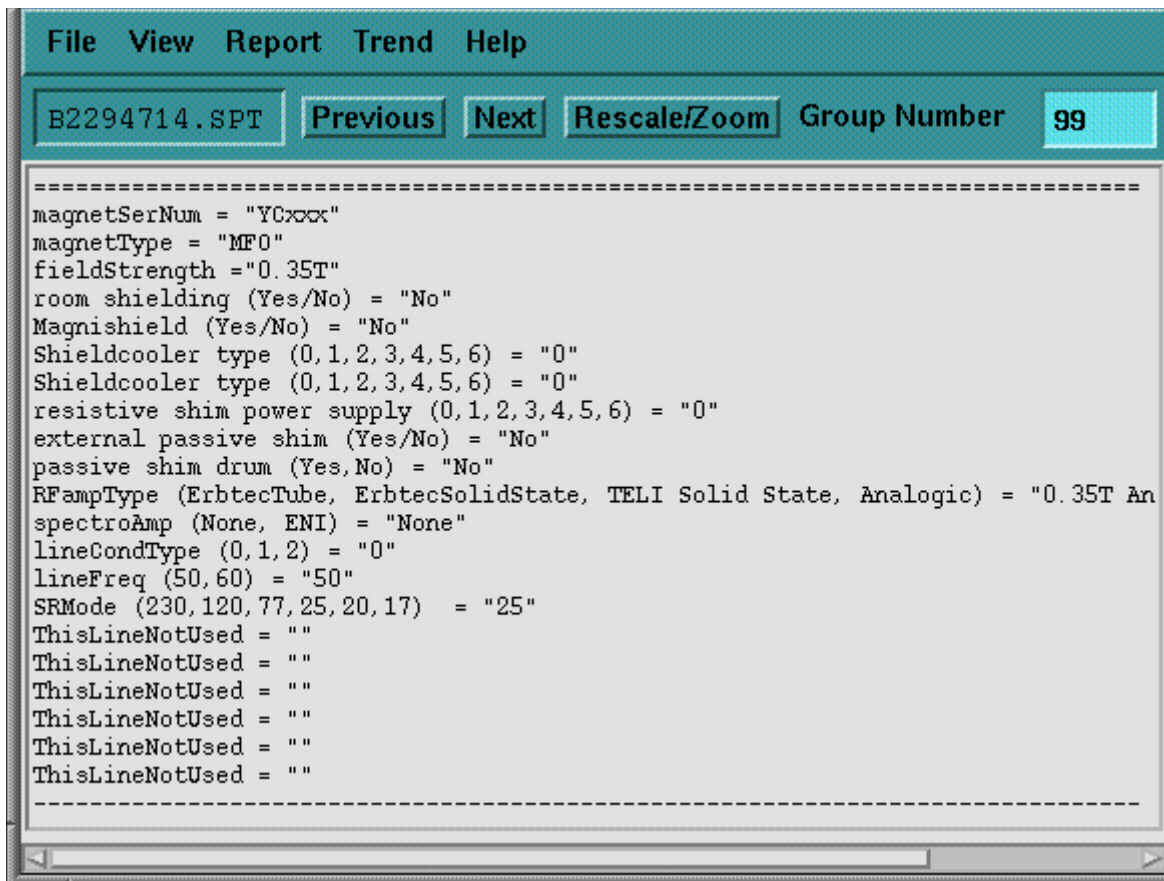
File View Report Trend Help

B2294714.SPT Previous Next Rescale/Zoom Group Number 99

===========================================================================
magnetSerNum = "YCxxx"
magnetType = "MF0"
fieldStrength ="0.35T"
room shielding (Yes/No) = "No"
Magnishield (Yes/No) = "No"
Shieldcooler type (0,1,2,3,4,5,6) = "0"
Shieldcooler type (0,1,2,3,4,5,6) = "0"
resistive shim power supply (0,1,2,3,4,5,6) = "0"
external passive shim (Yes/No) = "No"
passive shim drum (Yes,No) = "No"
RFampType (ErbtecTube, ErbtecSolidState, TELI Solid State, Analogic) = "0.35T An
spectroAmp (None, ENI) = "None"
lineCondType (0,1,2) = "0"
lineFreq (50,60) = "50"
SRMode (230,120,77,25,20,17) = "25"
ThisLineNotUsed = ""
ThisLineNotUsed = ""
ThisLineNotUsed = ""
ThisLineNotUsed = ""
ThisLineNotUsed = ""
ThisLineNotUsed = ""
---------------------------------------------------------------------------